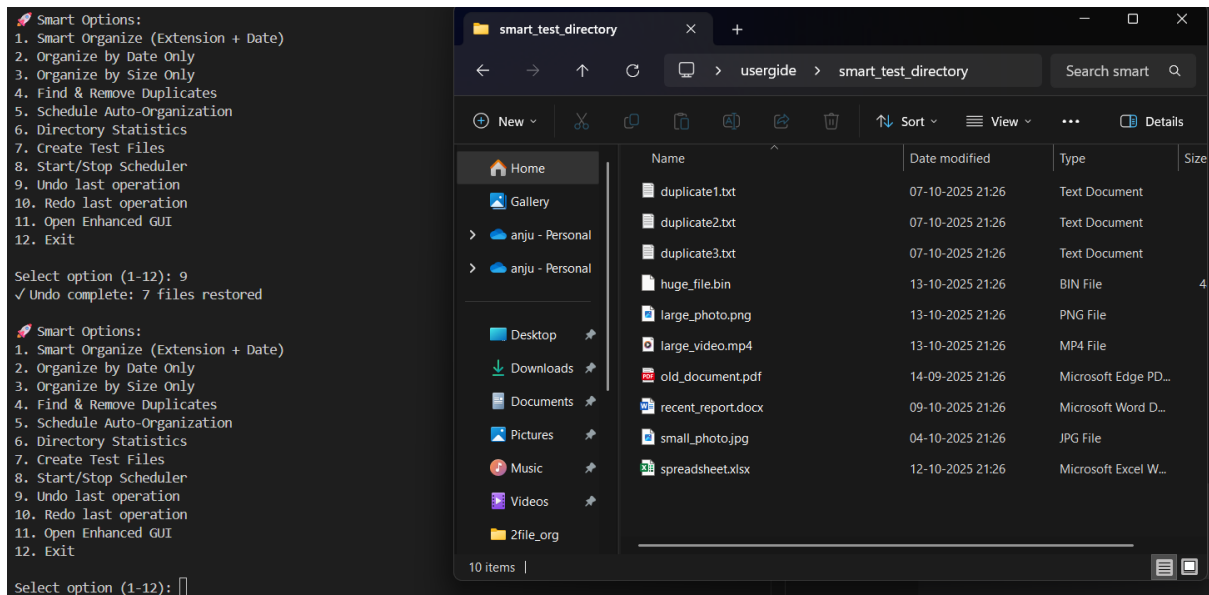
🚀 Smart Options:
1. Smart Organize (Extension + Date)
2. Organize by Date Only
3. Organize by Size Only
4. Find & Remove Duplicates
5. Schedule Auto-Organization
6. Directory Statistics
7. Create Test Files
8. Start/Stop Scheduler
9. Undo last operation
10. Redo last operation
11. Open Enhanced GUI
12. Exit

Select option (1-12): 9
✓ Undo complete: 7 files restored

🚀 Smart Options:
1. Smart Organize (Extension + Date)
2. Organize by Date Only
3. Organize by Size Only
4. Find & Remove Duplicates
5. Schedule Auto-Organization
6. Directory Statistics
7. Create Test Files
8. Start/Stop Scheduler
9. Undo last operation
10. Redo last operation
11. Open Enhanced GUI
12. Exit

Select option (1-12):

smart_test_directory ×  +

usergide > smart_test_directory    Search smart

New  Sort  View  ...  Details

Home
Gallery
anju - Personal
anju - Personal
Desktop
Downloads
Documents
Pictures
Music
Videos
2file_org

| Name | Date modified | Type | Size |
|---|---|---|---|
| duplicate1.txt | 07-10-2025 21:26 | Text Document | |
| duplicate2.txt | 07-10-2025 21:26 | Text Document | |
| duplicate3.txt | 07-10-2025 21:26 | Text Document | |
| huge_file.bin | 13-10-2025 21:26 | BIN File | 4 |
| large_photo.png | 13-10-2025 21:26 | PNG File | |
| large_video.mp4 | 13-10-2025 21:26 | MP4 File | |
| old_document.pdf | 14-09-2025 21:26 | Microsoft Edge PD... | |
| recent_report.docx | 09-10-2025 21:26 | Microsoft Word D... | |
| small_photo.jpg | 04-10-2025 21:26 | JPG File | |
| spreadsheet.xlsx | 12-10-2025 21:26 | Microsoft Excel W... | |

10 items